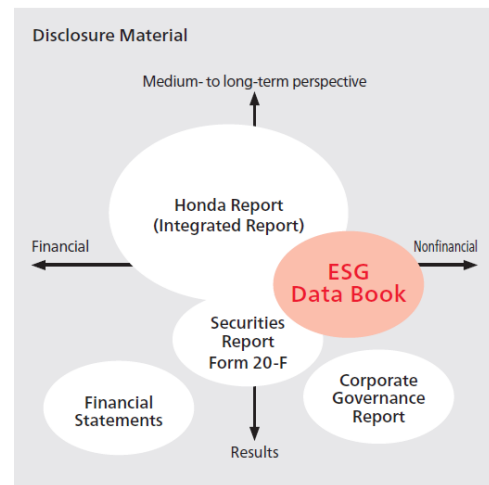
Disclosure Material

Medium- to long-term perspective

Honda Report
(Integrated Report)

Financial

Nonfinancial

ESG
Data Book

Securities
Report
Form 20-F

Financial
Statements

Corporate
Governance
Report

Results